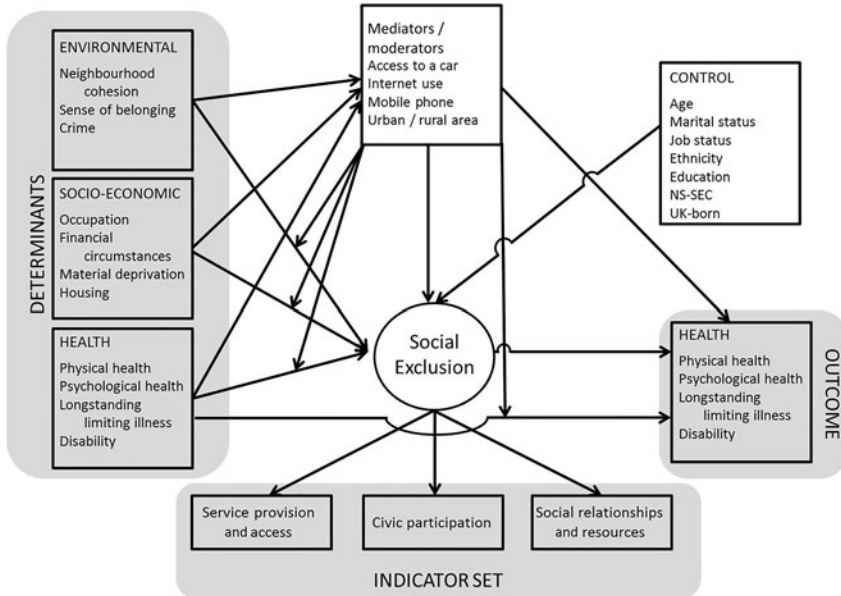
DETERMINANTS

ENVIRONMENTAL
Neighbourhood cohesion
Sense of belonging
Crime

SOCIO-ECONOMIC
Occupation
Financial circumstances
Material deprivation
Housing

HEALTH
Physical health
Psychological health
Longstanding limiting illness
Disability

Mediators / moderators
Access to a car
Internet use
Mobile phone
Urban / rural area

CONTROL
Age
Marital status
Job status
Ethnicity
Education
NS-SEC
UK-born

Social Exclusion

OUTCOME

HEALTH
Physical health
Psychological health
Longstanding limiting illness
Disability

Service provision and access

Civic participation

Social relationships and resources

INDICATOR SET